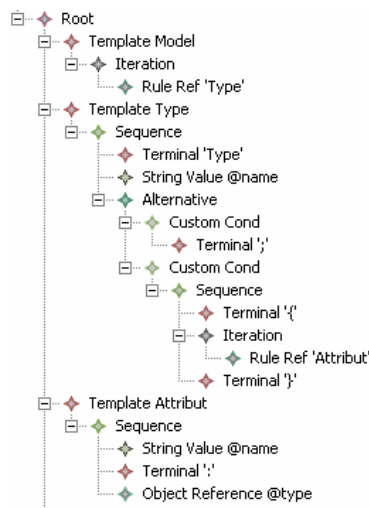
Root
Template Model
Iteration
Rule Ref 'Type'
Template Type
Sequence
Terminal 'Type'
String Value @name
Alternative
Custom Cond
Terminal ';'
Custom Cond
Sequence
Terminal '{'
Iteration
Rule Ref 'Attribut'
Terminal '}'
Template Attribut
Sequence
String Value @name
Terminal ':'
Object Reference @type